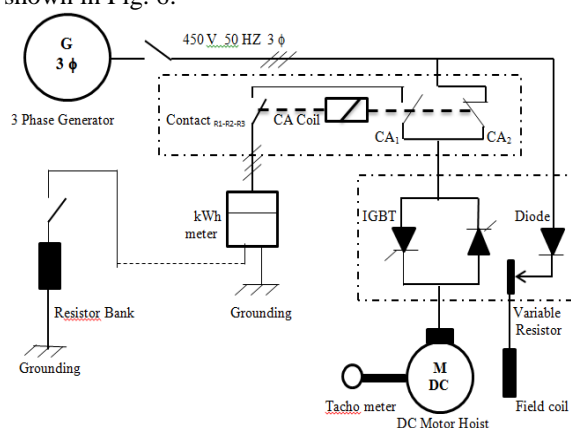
shown in Fig. 6.

G
3 ϕ

450 V 50 HZ 3 ϕ

3 Phase Generator

Contact $_{R1\text{-}R2\text{-}R3}$

CA Coil

CA$_1$

CA$_2$

kWh meter

IGBT

Diode

Resistor Bank

Grounding

Variable Resistor

Grounding

M
DC

Tacho meter

DC Motor Hoist

Field coil